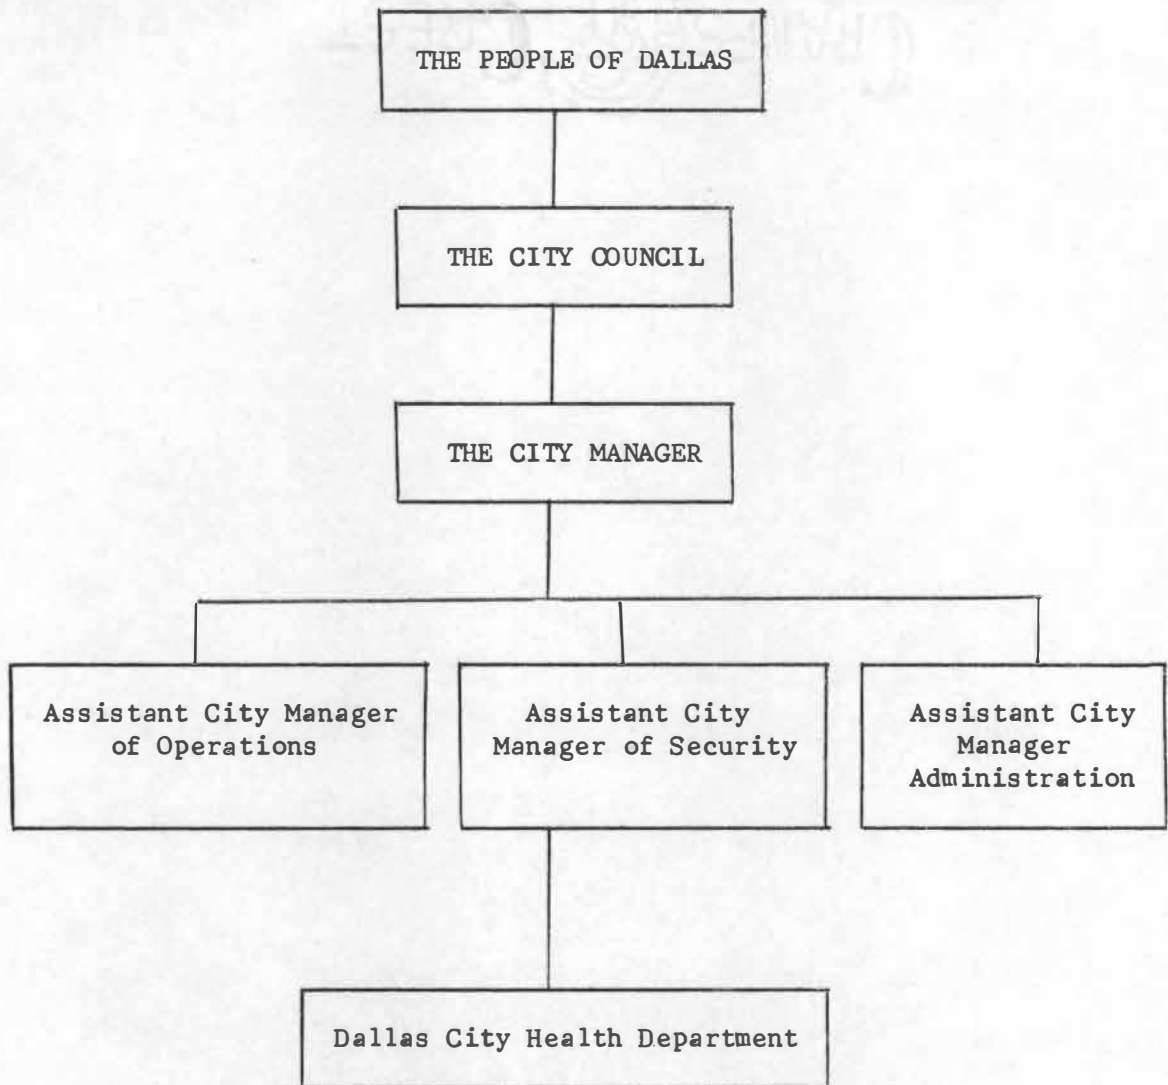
THE PEOPLE OF DALLAS

THE CITY COUNCIL

THE CITY MANAGER

Assistant City Manager of Operations

Assistant City Manager of Security

Assistant City Manager Administration

Dallas City Health Department